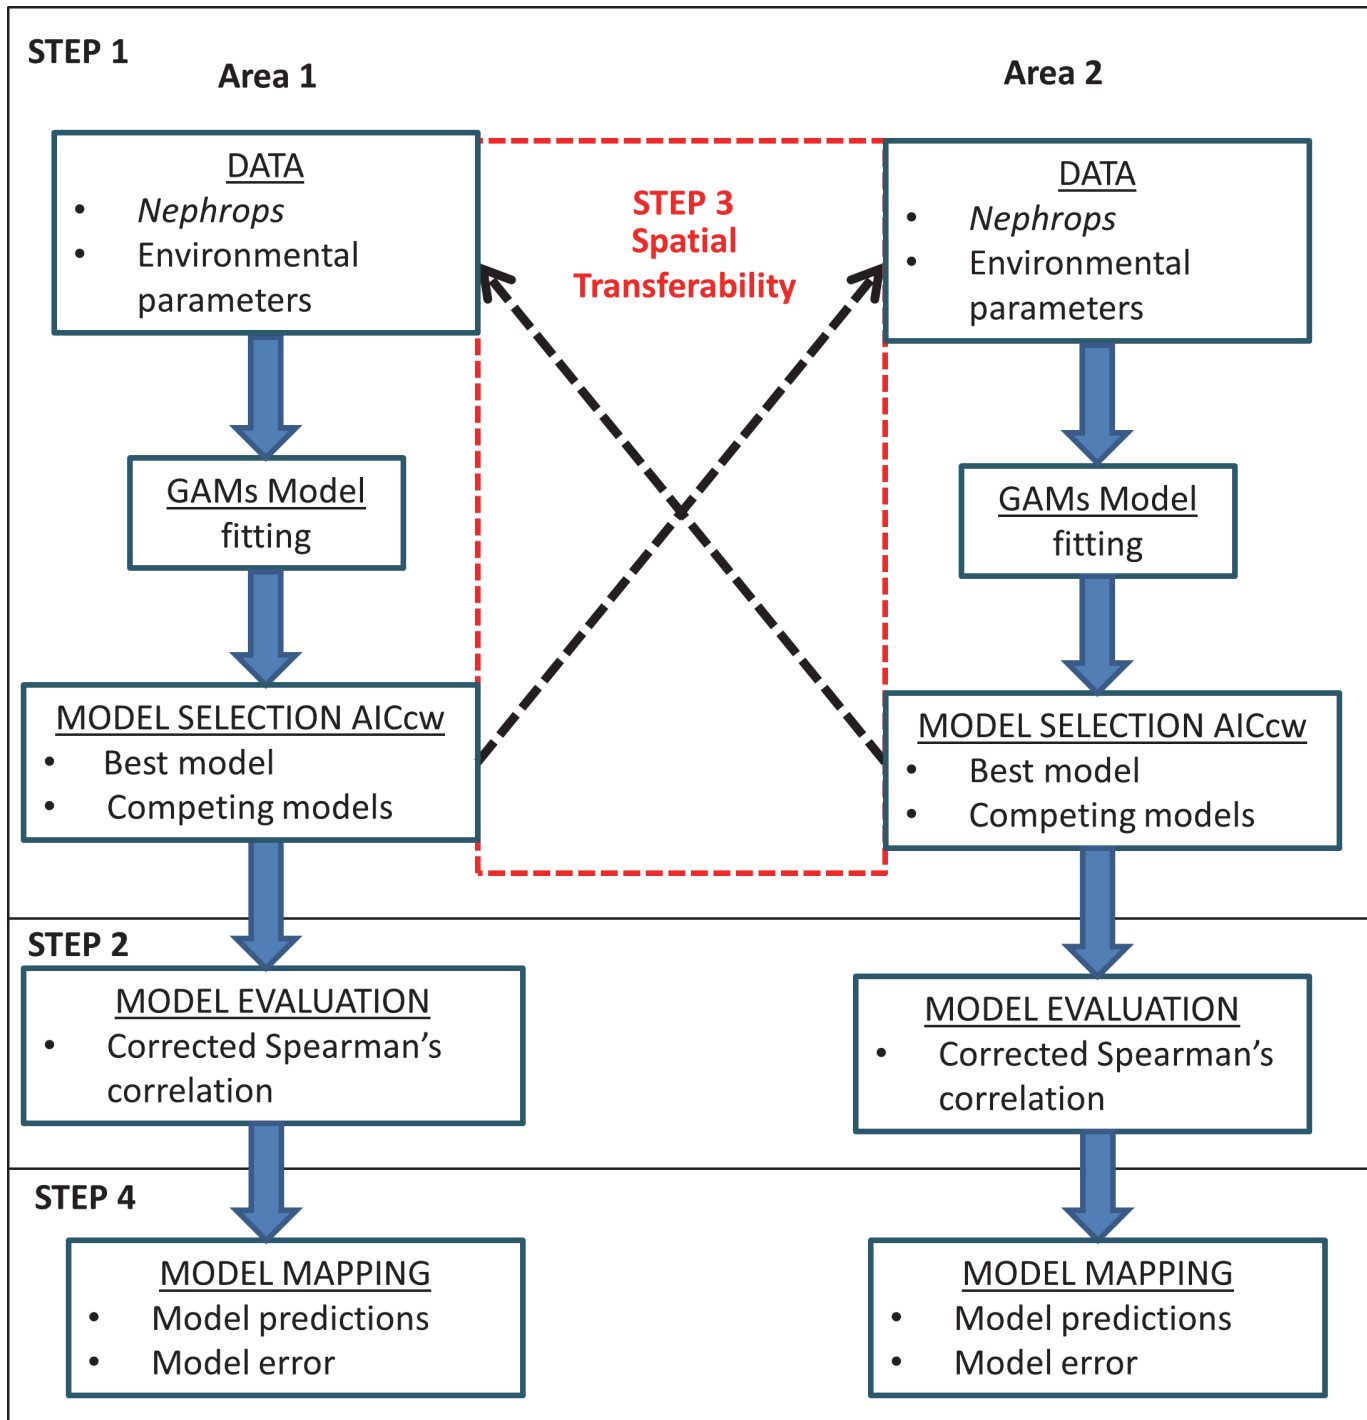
STEP 1

Area 1

DATA
• Nephrops
• Environmental parameters

GAMs Model fitting

MODEL SELECTION AICcw
• Best model
• Competing models

STEP 3
Spatial
Transferability

Area 2

DATA
• Nephrops
• Environmental parameters

GAMs Model fitting

MODEL SELECTION AICcw
• Best model
• Competing models

STEP 2

MODEL EVALUATION
• Corrected Spearman's correlation

MODEL EVALUATION
• Corrected Spearman's correlation

STEP 4

MODEL MAPPING
• Model predictions
• Model error

MODEL MAPPING
• Model predictions
• Model error